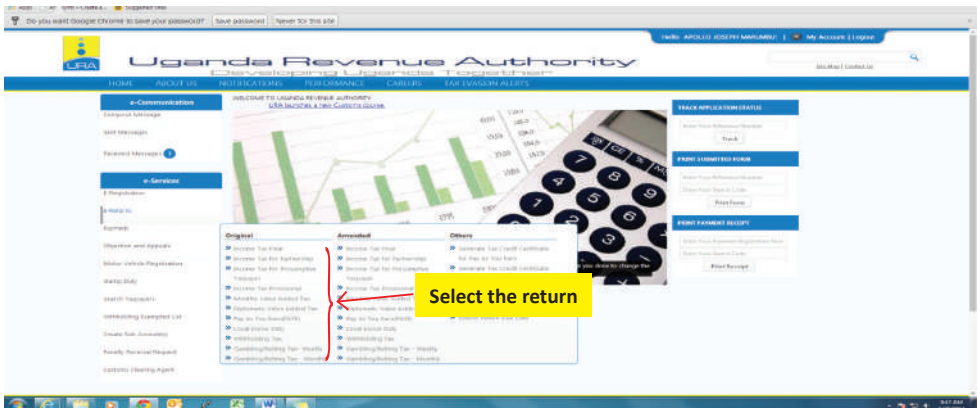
Do you want Google Chrome to save your password? Save password Never for this site

Hello APOLLO JOSEPH MARUMBU | My Account | Logout

Uganda Revenue Authority
Developing Uganda Together

Site Map | Contact Us

HOME ABOUT US NOTIFICATIONS PERFORMANCE CAREERS TAX EVASION ALERTS

e-Communication
Compose Message
Sent Messages
Received Messages

e-Services
E-Registration
E-Return
Payment
Objection and Appeals
Motor Vehicle Registration
Stamp Duty
Search Taxpayer
Withholding Exempted List
Create Sub Account(s)
Penalty Reversal Request
Customs Clearing Agent

WELCOME TO UGANDA REVENUE AUTHORITY
URA launches a new Customs course

Original
Income Tax Final
Income Tax for Partnership
Income Tax for Presumptive Taxpayer
Income Tax Provisional
Monthly Value Added Tax
Diplomatic Value Added Tax
Pay As You Earn(PAYE)
Local Excise Duty
Withholding Tax
Gambling/Betting Tax - Weekly
Gambling/Betting Tax - Monthly

Amended
Income Tax Final
Income Tax for Partnership
Income Tax for Presumptive Taxpayer
Income Tax Provisional
Monthly Value Added Tax
Diplomatic Value Added Tax
Pay As You Earn(PAYE)
Local Excise Duty
Withholding Tax
Gambling/Betting Tax - Weekly
Gambling/Betting Tax - Monthly

Others
Generate Tax Credit Certificate for Pay As You Earn
Generate Tax Credit Certificate

Select the return

TRACK APPLICATION STATUS
Enter Your Reference Number
Track

PRINT SUBMITTED FORM
Enter Your Reference Number
Enter Your Search Code
Print Form

PRINT PAYMENT RECEIPT
Enter Your Payment Registration Slip
Enter Your Search Code
Print Receipt